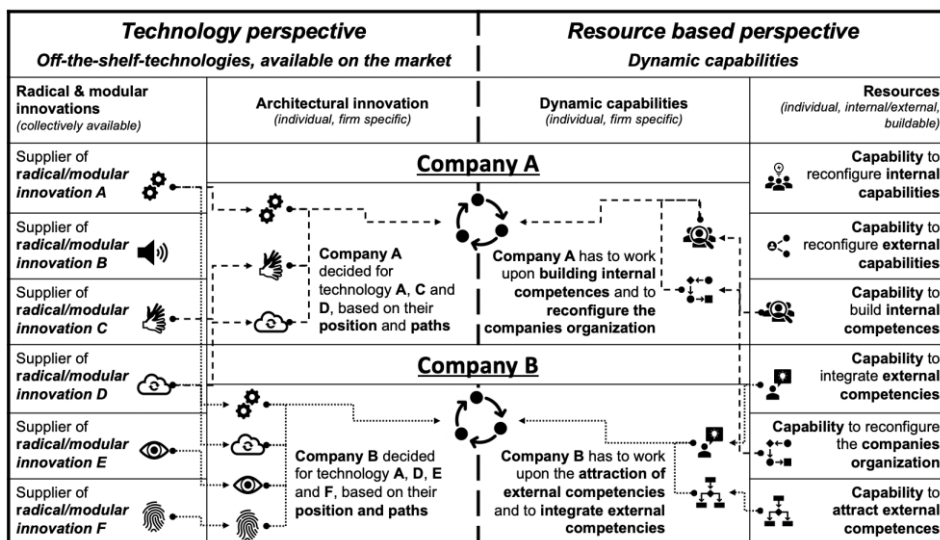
**Technology perspective**
*Off-the-shelf-technologies, available on the market*

**Resource based perspective**
*Dynamic capabilities*

| Radical & modular innovations *(collectively available)* | Architectural innovation *(individual, firm specific)* | Dynamic capabilities *(individual, firm specific)* | Resources *(individual, internal/external, buildable)* |
|---|---|---|---|
| Supplier of **radical/modular innovation A** | **Company A** | | **Capability** to reconfigure **internal capabilities** |
| Supplier of **radical/modular innovation B** | **Company A** decided for technology **A**, **C** and **D**, based on their **position** and **paths** | **Company A** has to work upon **building internal competences** and to **reconfigure the companies organization** | **Capability** to reconfigure **external capabilities** |
| Supplier of **radical/modular innovation C** | | | **Capability** to build **internal competences** |
| Supplier of **radical/modular innovation D** | **Company B** | | **Capability** to integrate **external competencies** |
| Supplier of **radical/modular innovation E** | **Company B** decided for technology **A**, **D**, **E** and **F**, based on their **position and paths** | **Company B** has to work upon the **attraction of external competencies** and to **integrate external competencies** | **Capability** to reconfigure the **companies organization** |
| Supplier of **radical/modular innovation F** | | | **Capability** to **attract external competences** |